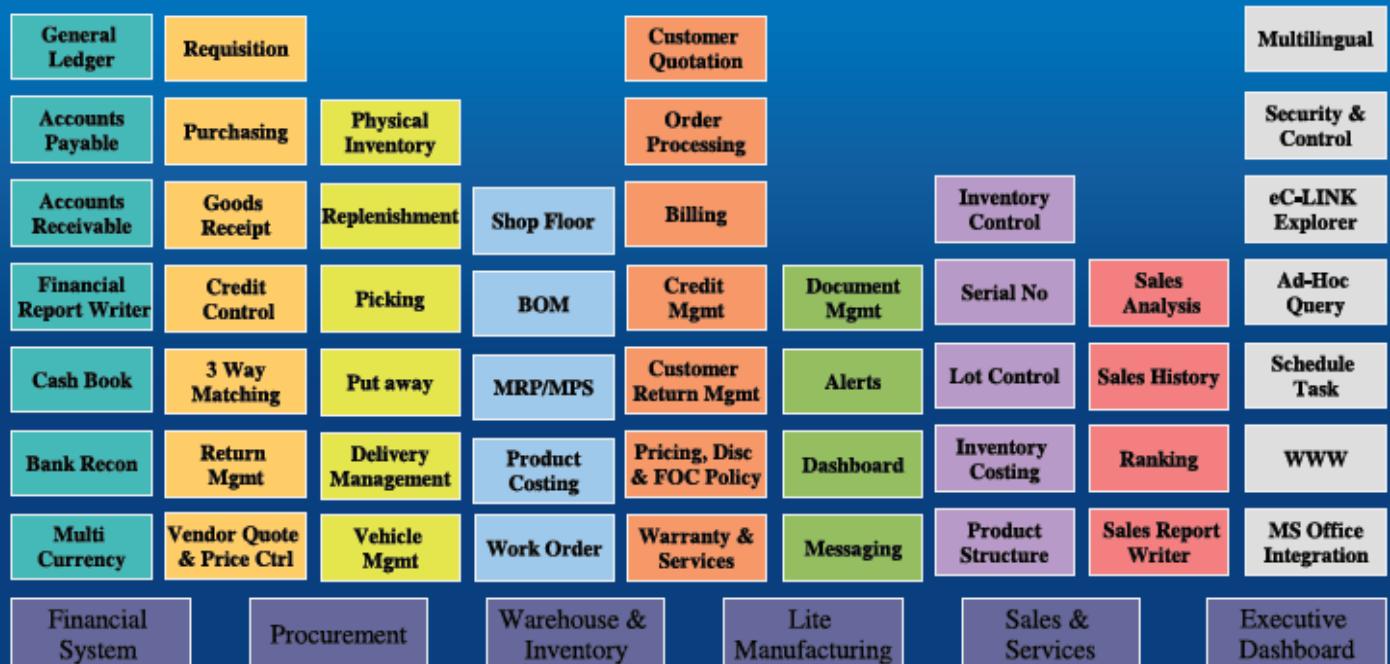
General Ledger
Accounts Payable
Accounts Receivable
Financial Report Writer
Cash Book
Bank Recon
Multi Currency

Requisition
Purchasing
Goods Receipt
Credit Control
3 Way Matching
Return Mgmt
Vendor Quote & Price Ctrl

Physical Inventory
Replenishment
Picking
Put away
Delivery Management
Vehicle Mgmt

Shop Floor
BOM
MRP/MPS
Product Costing
Work Order

Customer Quotation
Order Processing
Billing
Credit Mgmt
Customer Return Mgmt
Pricing, Disc & FOC Policy
Warranty & Services

Document Mgmt
Alerts
Dashboard
Messaging

Inventory Control
Serial No
Lot Control
Inventory Costing
Product Structure

Sales Analysis
Sales History
Ranking
Sales Report Writer

Multilingual
Security & Control
eC-LINK Explorer
Ad-Hoc Query
Schedule Task
WWW
MS Office Integration

Financial System
Procurement
Warehouse & Inventory
Lite Manufacturing
Sales & Services
Executive Dashboard